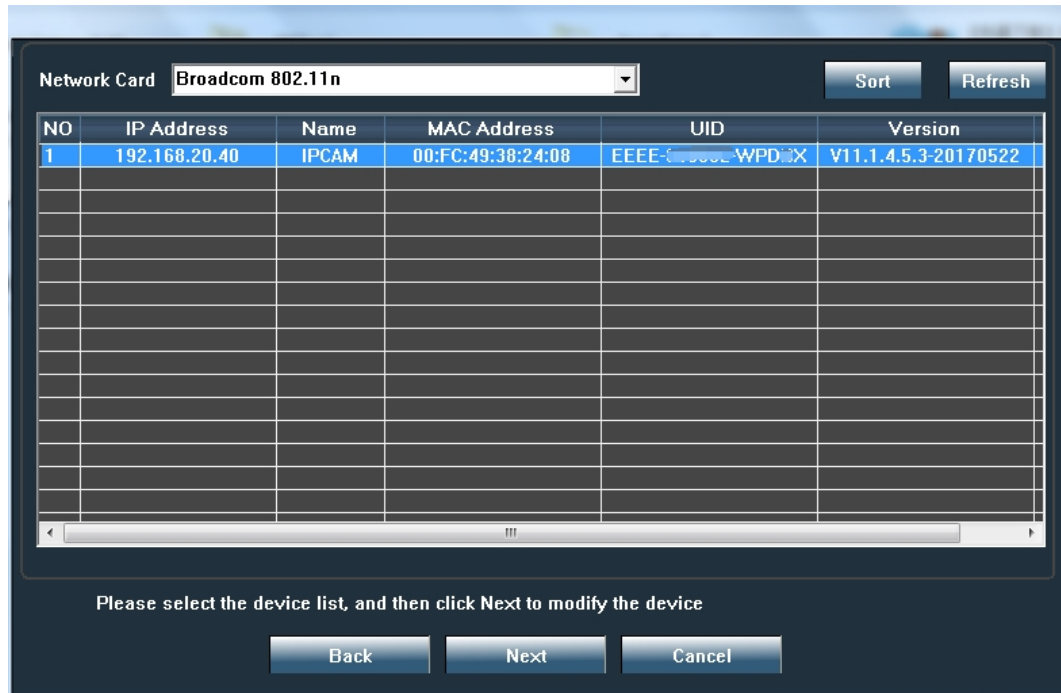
Network Card Broadcom 802.11n

Sort Refresh

| NO | IP Address | Name | MAC Address | UID | Version |
|---|---|---|---|---|---|
| 1 | 192.168.20.40 | IPCAM | 00:FC:49:38:24:08 | EEEE-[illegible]-WPD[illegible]X | V11.1.4.5.3-20170522 |

Please select the device list, and then click Next to modify the device

Back Next Cancel